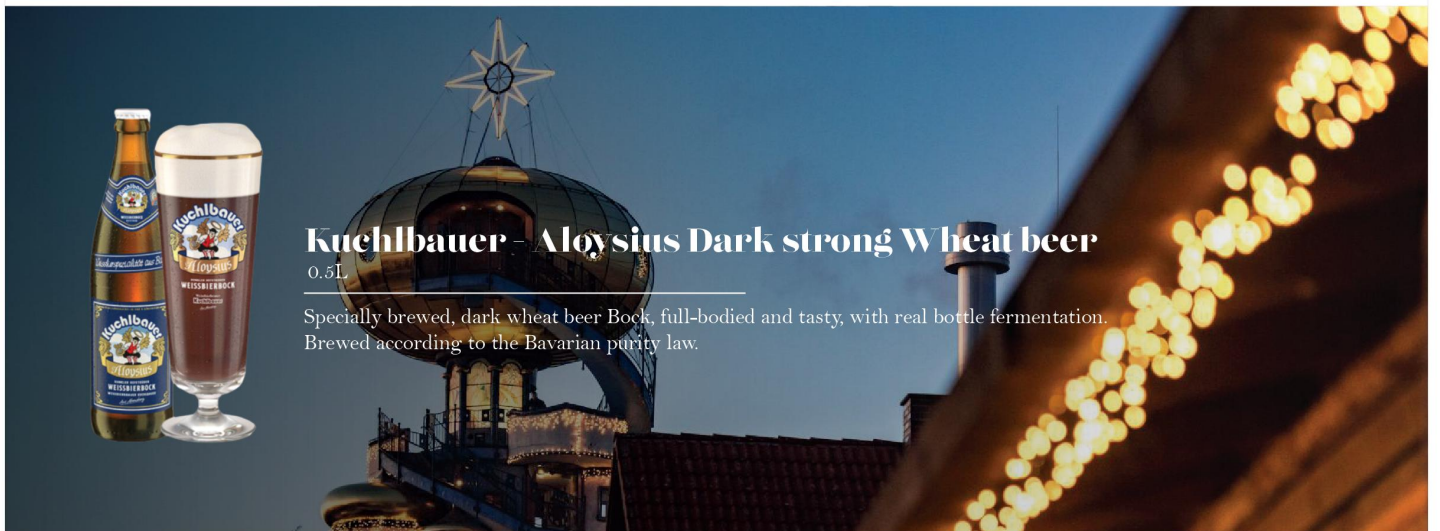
Kuchlbauer - Aloysius Dark strong Wheat beer
0.5L

Specially brewed, dark wheat beer Bock, full-bodied and tasty, with real bottle fermentation. Brewed according to the Bavarian purity law.

Kuchlbauer
Aloysius
WEISSBIERBOCK

Kuchlbauer
Aloysius
WEISSBIERBOCK